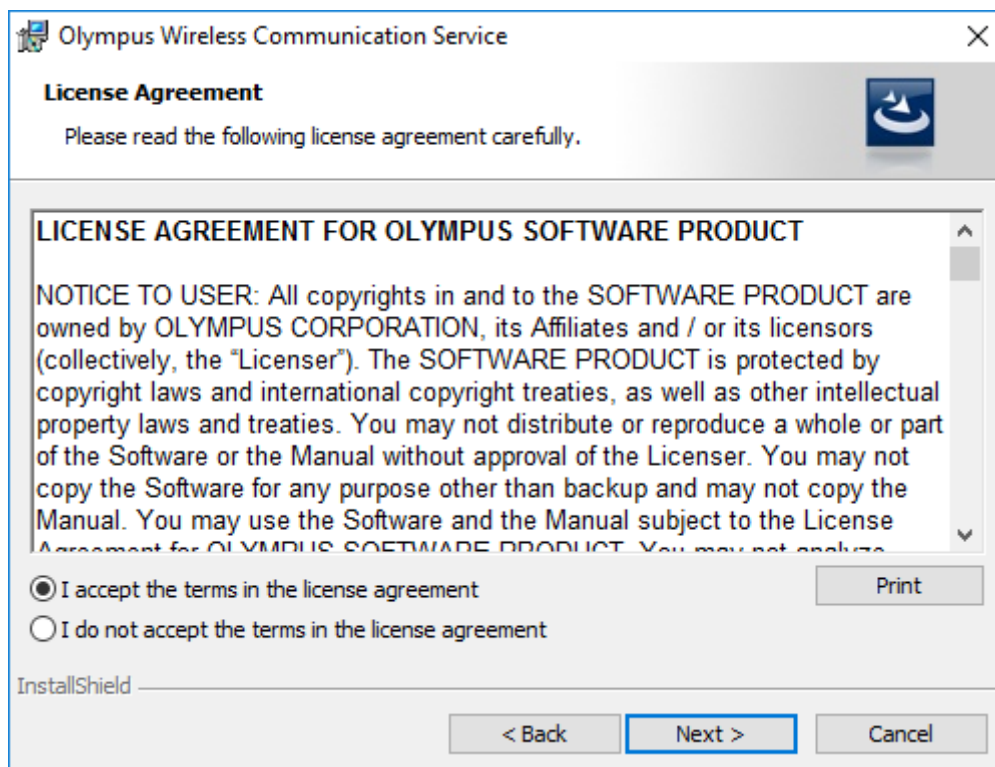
Olympus Wireless Communication Service

License Agreement

Please read the following license agreement carefully.

LICENSE AGREEMENT FOR OLYMPUS SOFTWARE PRODUCT

NOTICE TO USER: All copyrights in and to the SOFTWARE PRODUCT are owned by OLYMPUS CORPORATION, its Affiliates and / or its licensors (collectively, the "Licenser"). The SOFTWARE PRODUCT is protected by copyright laws and international copyright treaties, as well as other intellectual property laws and treaties. You may not distribute or reproduce a whole or part of the Software or the Manual without approval of the Licenser. You may not copy the Software for any purpose other than backup and may not copy the Manual. You may use the Software and the Manual subject to the License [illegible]

I accept the terms in the license agreement

Print

I do not accept the terms in the license agreement

InstallShield

< Back

Next >

Cancel